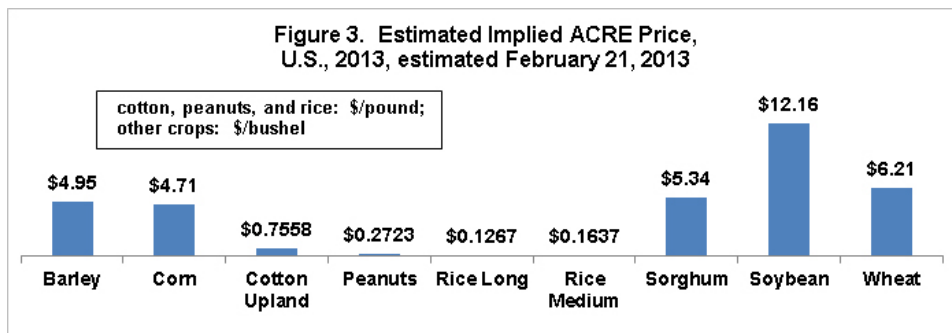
Figure 3. Estimated Implied ACRE Price, U.S., 2013, estimated February 21, 2013

cotton, peanuts, and rice: \$/pound;
other crops: \$/bushel

| Barley | Corn | Cotton Upland | Peanuts | Rice Long | Rice Medium | Sorghum | Soybean | Wheat |
|---|---|---|---|---|---|---|---|---|
| \$4.95 | \$4.71 | \$0.7558 | \$0.2723 | \$0.1267 | \$0.1637 | \$5.34 | \$12.16 | \$6.21 |